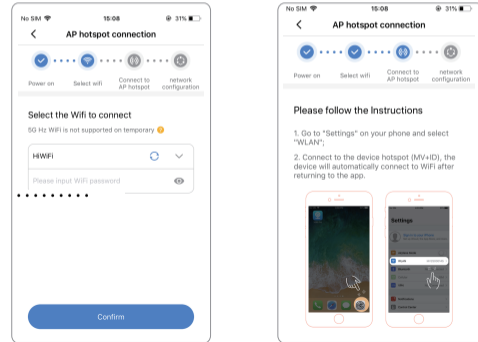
No SIM 15:08 31%

AP hotspot connection

Power on
Select wifi
Connect to AP hotspot
network configuration

Select the Wifi to connect

5G Hz WiFi is not supported on temporary

HiWiFi

Please input WiFi password

Confirm

No SIM 15:08 31%

AP hotspot connection

Power on
Select wifi
Connect to AP hotspot
network configuration

Please follow the Instructions

1. Go to "Settings" on your phone and select "WLAN";

2. Connect to the device hotspot (MV+ID), the device will automatically connect to WiFi after returning to the app.

Settings